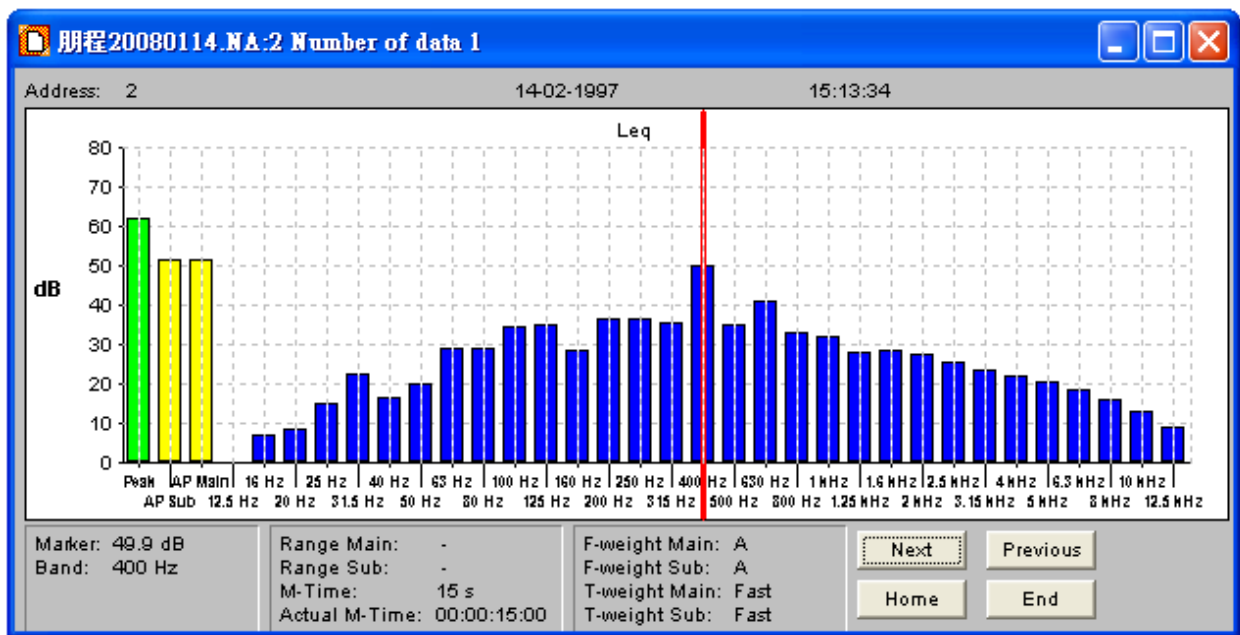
朋程20080114.NA:2 Number of data 1

Address: 2 14-02-1997 15:13:34

Leq

80
70
60
50
40
30
20
10
0

dB

Peak
AP Sub
AP Main
12.5 Hz
16 Hz
20 Hz
25 Hz
31.5 Hz
40 Hz
50 Hz
63 Hz
80 Hz
100 Hz
125 Hz
160 Hz
200 Hz
250 Hz
315 Hz
400 Hz
500 Hz
630 Hz
800 Hz
1 kHz
1.25 kHz
1.6 kHz
2 kHz
2.5 kHz
3.15 kHz
4 kHz
5 kHz
6.3 kHz
8 kHz
10 kHz
12.5 kHz

Marker: 49.9 dB
Band: 400 Hz

Range Main: -
Range Sub: -
M-Time: 15 s
Actual M-Time: 00:00:15:00

F-weight Main: A
F-weight Sub: A
T-weight Main: Fast
T-weight Sub: Fast

Next
Previous
Home
End